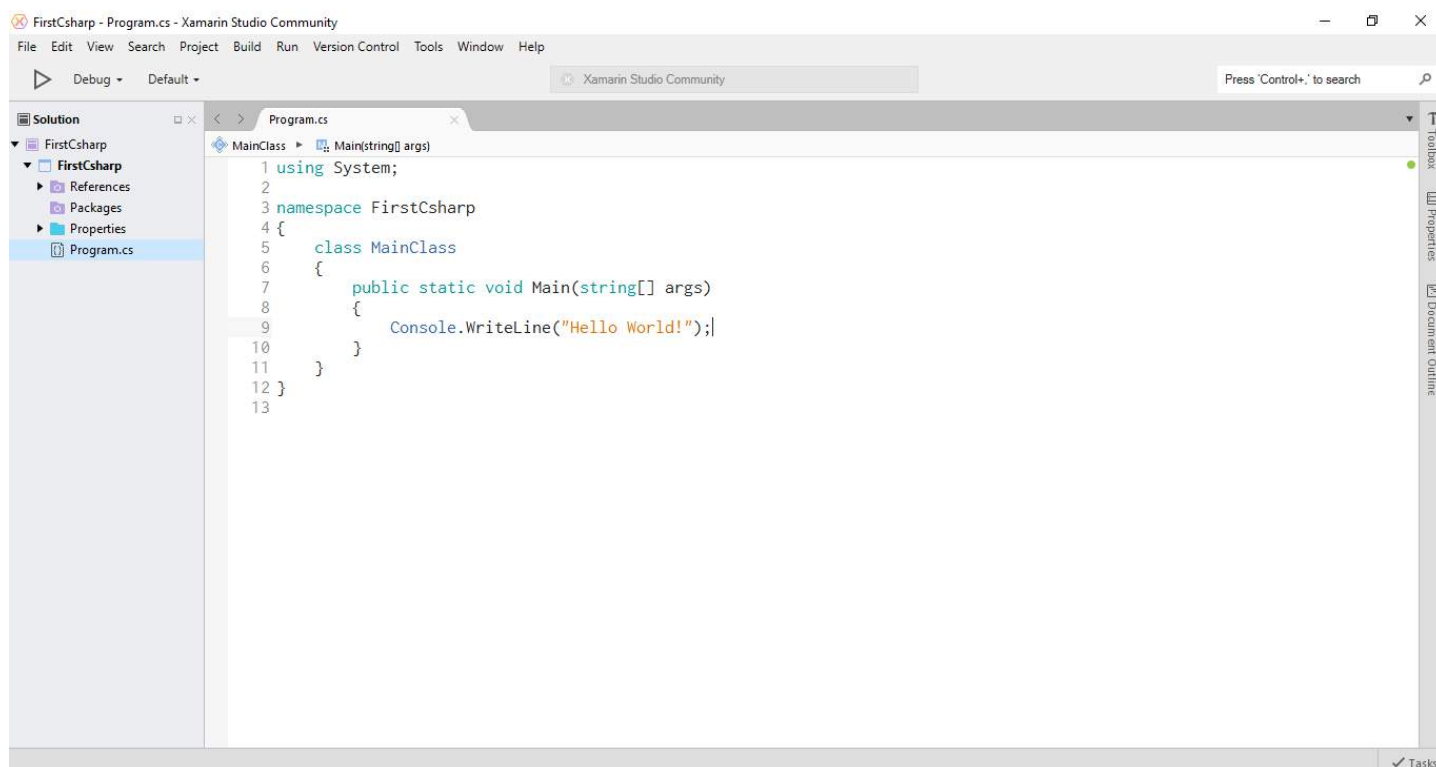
FirstCsharp - Program.cs - Xamarin Studio Community

File Edit View Search Project Build Run Version Control Tools Window Help

Debug ▾ Default ▾

Xamarin Studio Community

Press 'Control+,' to search

Solution

▾ FirstCsharp
▾ FirstCsharp
▸ References
Packages
▸ Properties
Program.cs

Program.cs

MainClass ▸ Main(string[] args)

```
1 using System;
2
3 namespace FirstCsharp
4 {
5     class MainClass
6     {
7         public static void Main(string[] args)
8         {
9             Console.WriteLine("Hello World!");
10        }
11    }
12 }
13
```

Toolbox

Properties

Document Outline

✓ Tasks